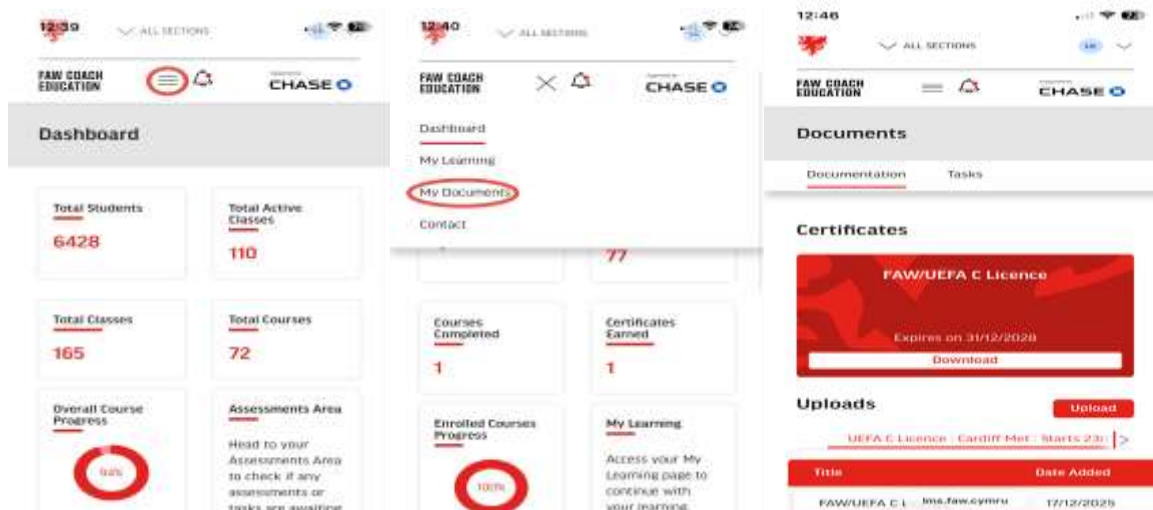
12:39 ALL SECTIONS

FAW COACH EDUCATION CHASE

Dashboard

Total Students
6428

Total Active Classes
110

Total Classes
165

Total Courses
72

Overall Course Progress
94%

Assessments Area
Head to your Assessments Area to check if any assessments or tasks are awaiting

12:40 ALL SECTIONS

FAW COACH EDUCATION CHASE

Dashboard
My Learning
My Documents
Contact

77

Courses Completed
1

Certificates Earned
1

Enrolled Courses Progress
100%

My Learning
Access your My Learning page to continue with your learning.

12:46

ALL SECTIONS

FAW COACH EDUCATION CHASE

Documents

Documentation Tasks

Certificates

FAW/UEFA C Licence
Expires on 31/12/2028
Download

Uploads
Upload

UEFA C Licence : Cardiff Met : Starts 23/

| Title | Date Added |
|---|---|
| FAW/UEFA C L | 17/12/2025 |

lms.faw.cymru